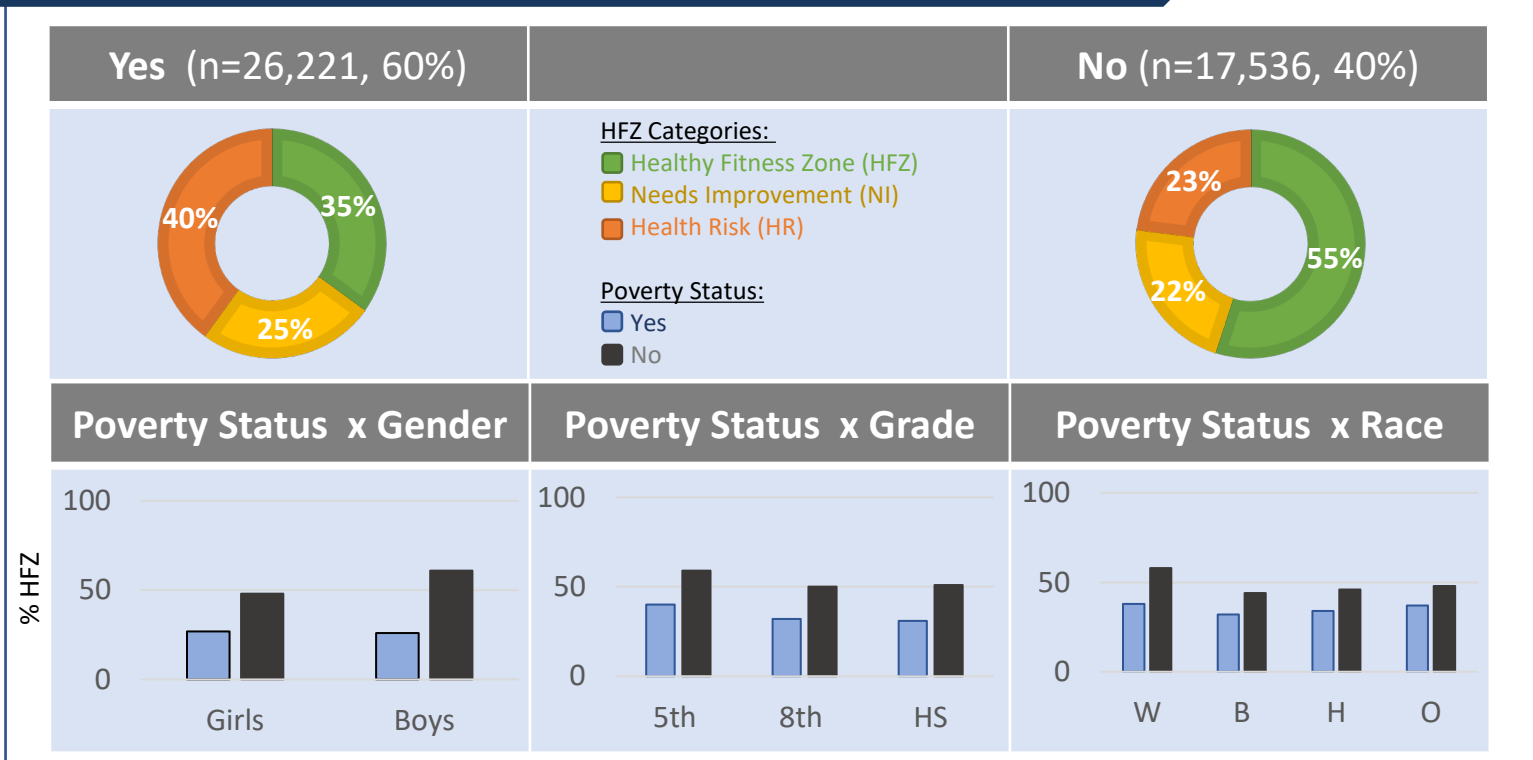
Yes (n=26,221, 60%)

No (n=17,536, 40%)

40%
35%
25%

HFZ Categories:
Healthy Fitness Zone (HFZ)
Needs Improvement (NI)
Health Risk (HR)

Poverty Status:
Yes
No

23%
22%
55%

Poverty Status x Gender

Poverty Status x Grade

Poverty Status x Race

% HFZ

100
50
0
Girls
Boys

100
50
0
5th
8th
HS

100
50
0
W
B
H
O